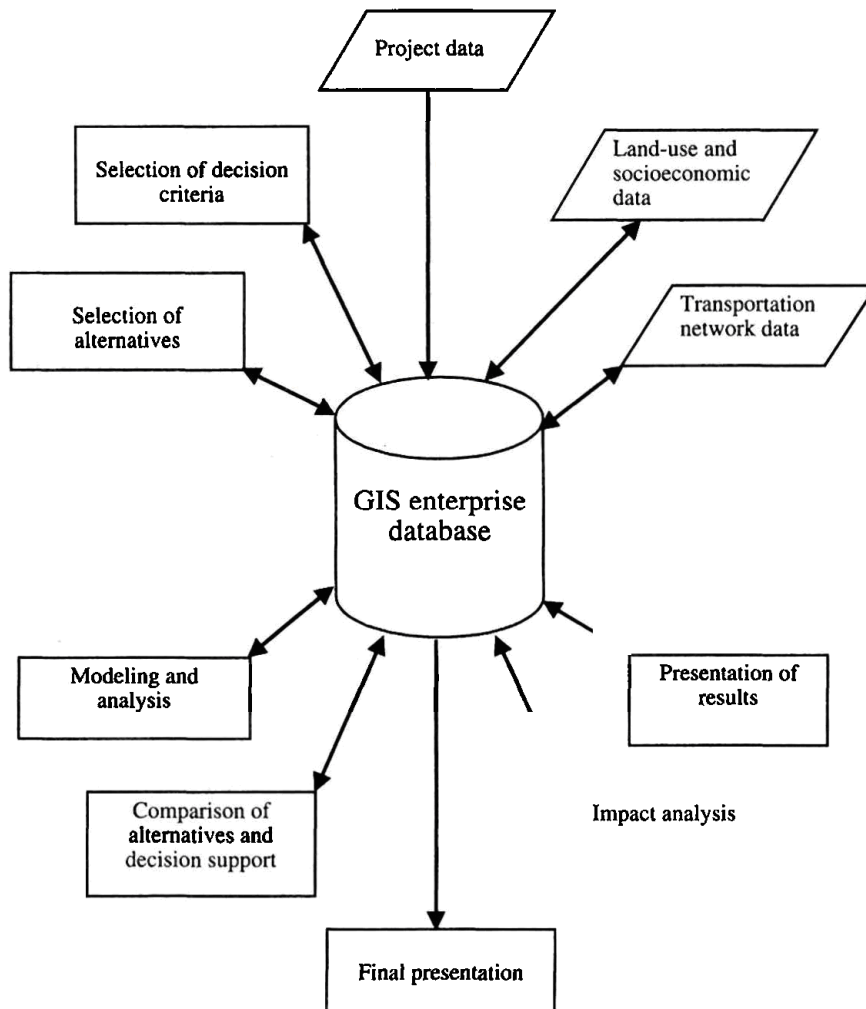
Project data

Selection of decision criteria

Land-use and socioeconomic data

Selection of alternatives

Transportation network data

GIS enterprise database

Modeling and analysis

Presentation of results

Comparison of alternatives and decision support

Impact analysis

Final presentation